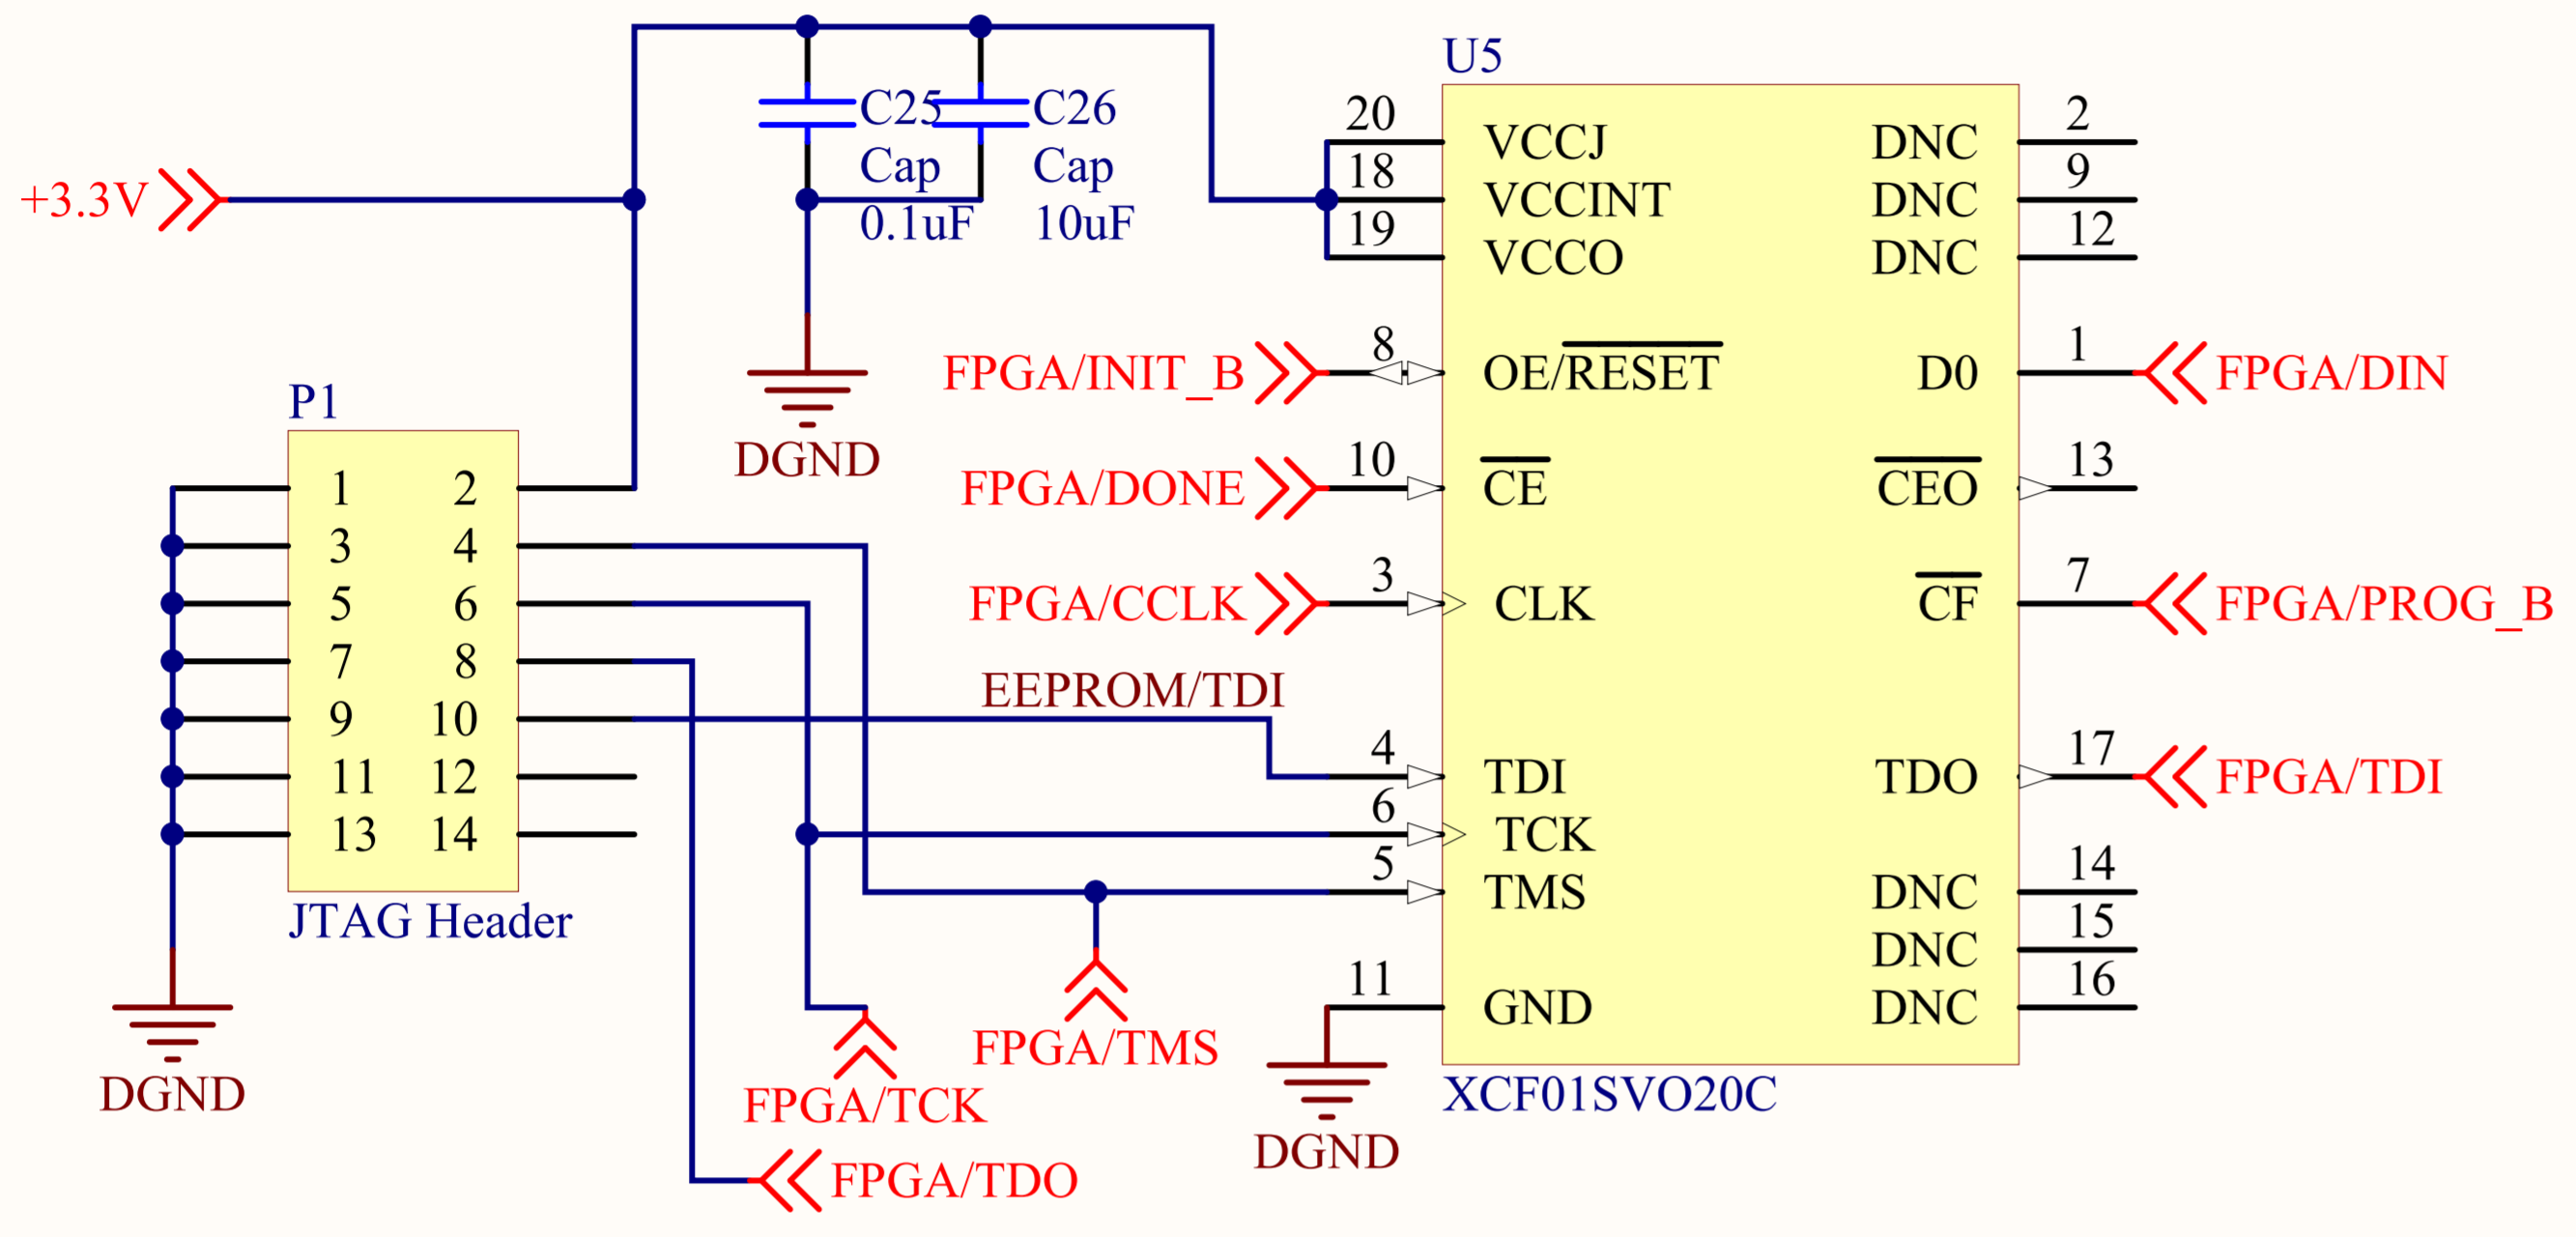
U5

+3.3V

C25
Cap
0.1uF

C26
Cap
10uF

DGND

20 VCCJ
18 VCCINT
19 VCCO

DNC 2
DNC 9
DNC 12

FPGA/INIT_B 8 OE/$\overline{\text{RESET}}$
D0 1 FPGA/DIN

FPGA/DONE 10 $\overline{\text{CE}}$
$\overline{\text{CEO}}$ 13

FPGA/CCLK 3 CLK
$\overline{\text{CF}}$ 7 FPGA/PROG_B

P1

| 1 | 2 |
|---|---|
| 3 | 4 |
| 5 | 6 |
| 7 | 8 |
| 9 | 10 |
| 11 | 12 |
| 13 | 14 |

JTAG Header

EEPROM/TDI

4 TDI
TDO 17 FPGA/TDI
6 TCK
5 TMS
DNC 14
DNC 15
11 GND
DNC 16

XCF01SVO20C

DGND

FPGA/TMS

FPGA/TCK

DGND

FPGA/TDO